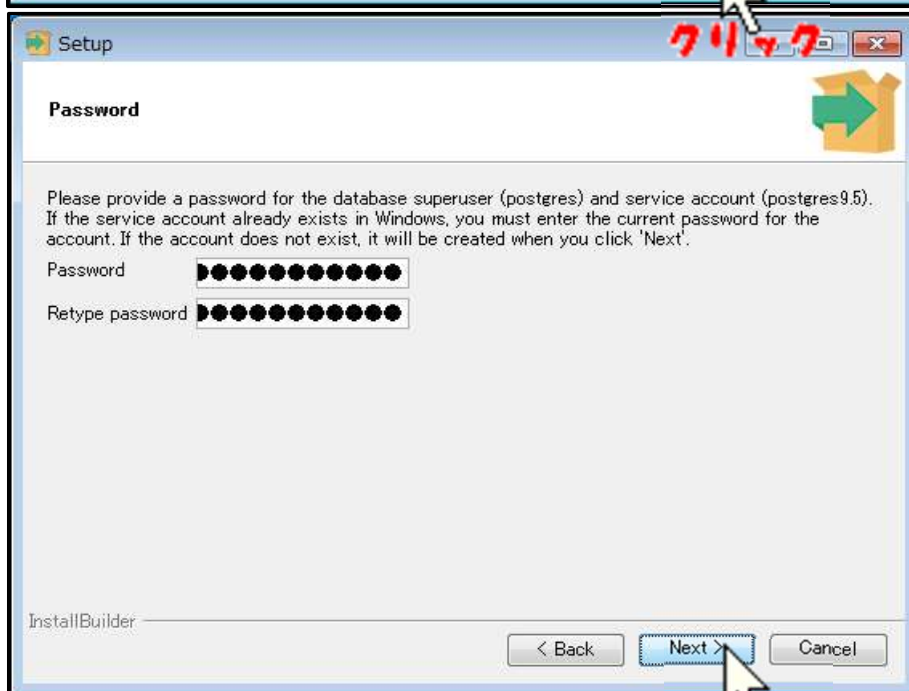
Setup

クリック

Password

Please provide a password for the database superuser (postgres) and service account (postgres9.5). If the service account already exists in Windows, you must enter the current password for the account. If the account does not exist, it will be created when you click 'Next'.

Password ●●●●●●●●●●●●

Retype password ●●●●●●●●●●●●

InstallBuilder

< Back Next > Cancel